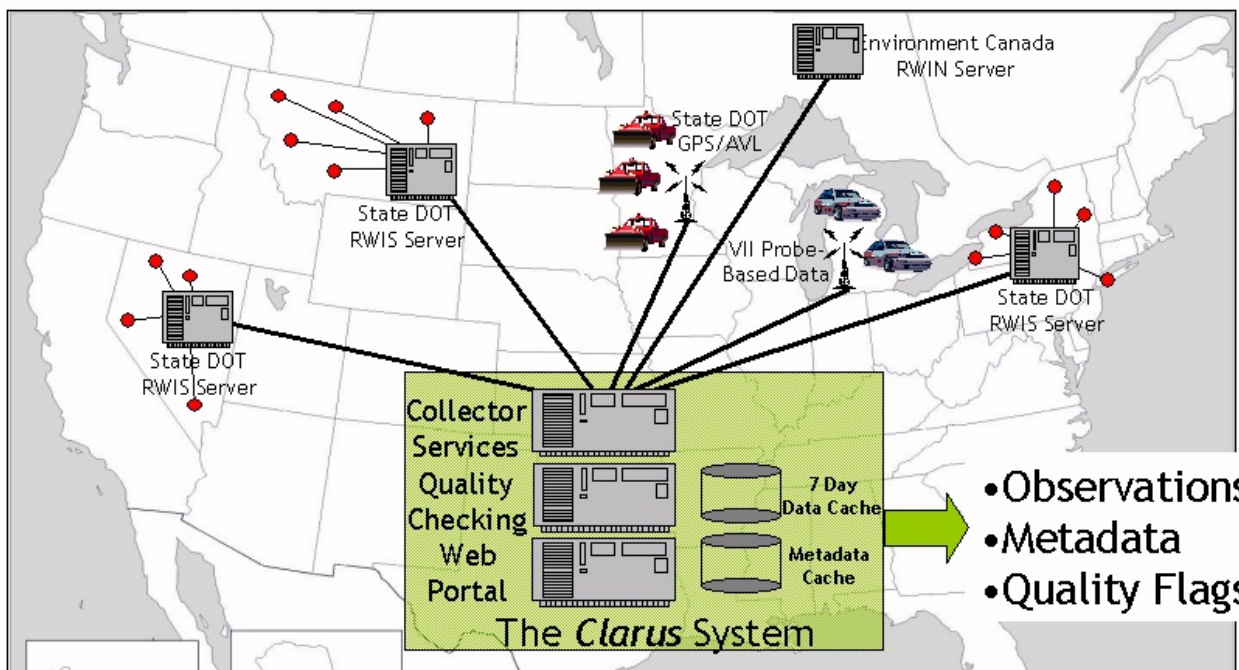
Environment Canada RWIN Server

State DOT GPS/AVL

State DOT RWIS Server

VII Probe-Based Data

State DOT RWIS Server

State DOT RWIS Server

Collector Services

Quality Checking

Web Portal

7 Day Data Cache

Metadata Cache

The *Clarus* System

•Observations
•Metadata
•Quality Flags